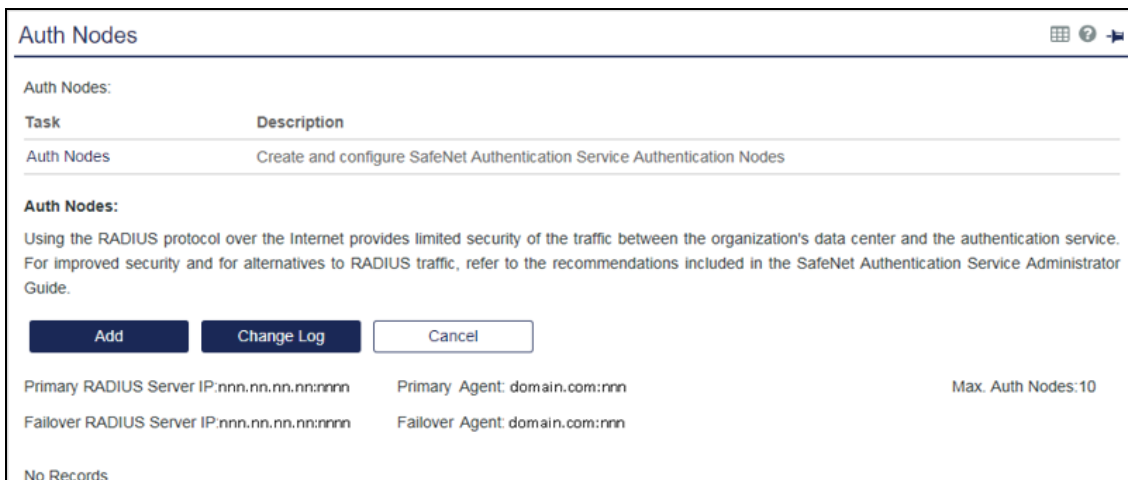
Auth Nodes

Auth Nodes:

| Task | Description |
|---|---|
| Auth Nodes | Create and configure SafeNet Authentication Service Authentication Nodes |

**Auth Nodes:**

Using the RADIUS protocol over the Internet provides limited security of the traffic between the organization's data center and the authentication service. For improved security and for alternatives to RADIUS traffic, refer to the recommendations included in the SafeNet Authentication Service Administrator Guide.

Add Change Log Cancel

Primary RADIUS Server IP:nnn.nn.nn.nn:nnnn Primary Agent: domain.com:nnn Max. Auth Nodes:10

Failover RADIUS Server IP:nnn.nn.nn.nn:nnnn Failover Agent: domain.com:nnn

No Records